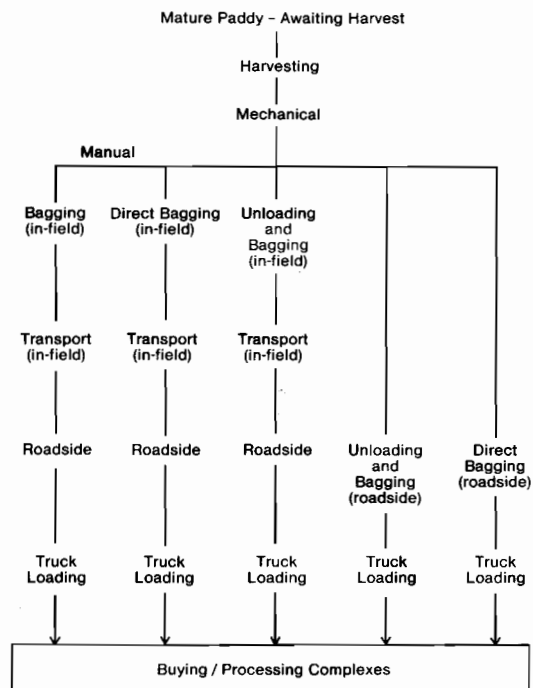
Mature Paddy - Awaiting Harvest

Harvesting

Mechanical

Manual

Bagging (in-field)

Transport (in-field)

Roadside

Truck Loading

Direct Bagging (in-field)

Transport (in-field)

Roadside

Truck Loading

Unloading and Bagging (in-field)

Transport (in-field)

Roadside

Truck Loading

Unloading and Bagging (roadside)

Truck Loading

Direct Bagging (roadside)

Truck Loading

Buying / Processing Complexes